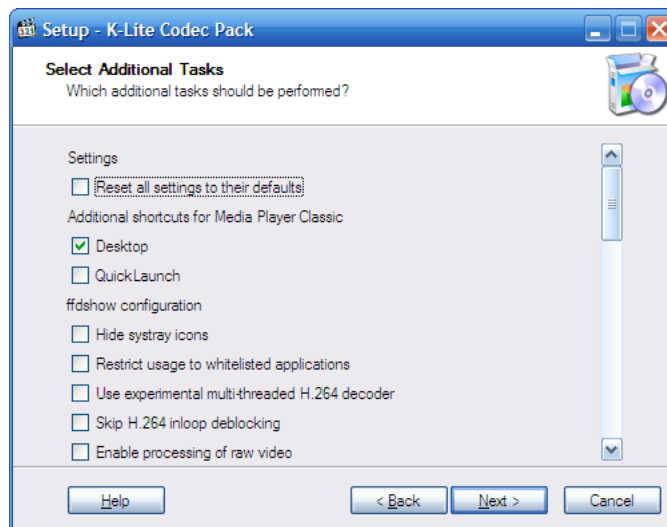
Setup - K-Lite Codec Pack

Select Additional Tasks
Which additional tasks should be performed?

Settings
Reset all settings to their defaults
Additional shortcuts for Media Player Classic
Desktop
QuickLaunch
ffdshow configuration
Hide systray icons
Restrict usage to whitelisted applications
Use experimental multi-threaded H.264 decoder
Skip H.264 inloop deblocking
Enable processing of raw video

Help
< Back
Next >
Cancel